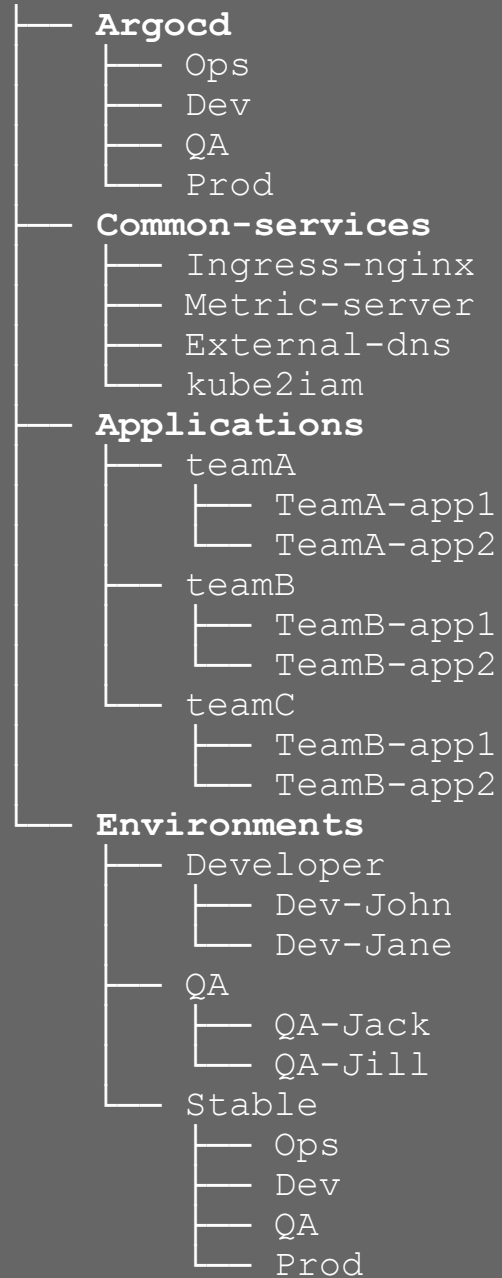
├── **Argocd**
│   ├── Ops
│   ├── Dev
│   ├── QA
│   └── Prod
├── **Common-services**
│   ├── Ingress-nginx
│   ├── Metric-server
│   ├── External-dns
│   └── kube2iam
├── **Applications**
│   ├── teamA
│   │   ├── TeamA-app1
│   │   └── TeamA-app2
│   ├── teamB
│   │   ├── TeamB-app1
│   │   └── TeamB-app2
│   └── teamC
│       ├── TeamB-app1
│       └── TeamB-app2
└── **Environments**
    ├── Developer
    │   ├── Dev-John
    │   └── Dev-Jane
    ├── QA
    │   ├── QA-Jack
    │   └── QA-Jill
    └── Stable
        ├── Ops
        ├── Dev
        ├── QA
        └── Prod